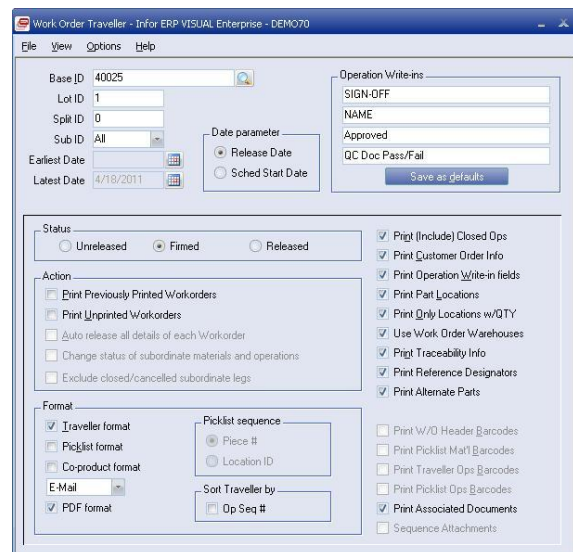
Work Order Traveller - Infor ERP VISUAL Enterprise - DEMO70

File View Options Help

Base ID 40025
Lot ID 1
Split ID 0
Sub ID All
Earliest Date
Latest Date 4/18/2011

Date parameter
Release Date
Sched Start Date

Operation Write-ins
SIGN-OFF
NAME
Approved
QC Doc Pass/Fail
Save as defaults

Status
Unreleased
Firmed
Released

Action
Print Previously Printed Workorders
Print Unprinted Workorders
Auto release all details of each Workorder
Change status of subordinate materials and operations
Exclude closed/cancelled subordinate legs

Format
Traveller format
Picklist format
Co-product format
E-Mail
PDF format

Picklist sequence
Piece #
Location ID

Sort Traveller by
Op Seq #

Print (Include) Closed Ops
Print Customer Order Info
Print Operation Write-in fields
Print Part Locations
Print Only Locations w/QTY
Use Work Order Warehouses
Print Traceability Info
Print Reference Designators
Print Alternate Parts

Print W/O Header Barcodes
Print Picklist Mat'l Barcodes
Print Traveller Ops Barcodes
Print Picklist Ops Barcodes
Print Associated Documents
Sequence Attachments